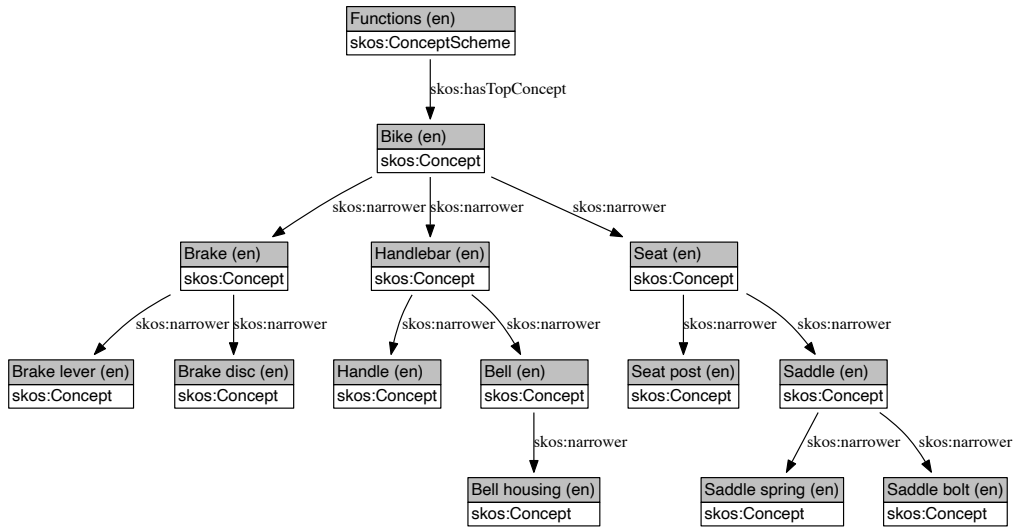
Functions (en)
skos:ConceptScheme

skos:hasTopConcept

Bike (en)
skos:Concept

skos:narrower skos:narrower skos:narrower

Brake (en)
skos:Concept

Handlebar (en)
skos:Concept

Seat (en)
skos:Concept

skos:narrower skos:narrower skos:narrower skos:narrower skos:narrower skos:narrower

Brake lever (en)
skos:Concept

Brake disc (en)
skos:Concept

Handle (en)
skos:Concept

Bell (en)
skos:Concept

Seat post (en)
skos:Concept

Saddle (en)
skos:Concept

skos:narrower skos:narrower skos:narrower

Bell housing (en)
skos:Concept

Saddle spring (en)
skos:Concept

Saddle bolt (en)
skos:Concept